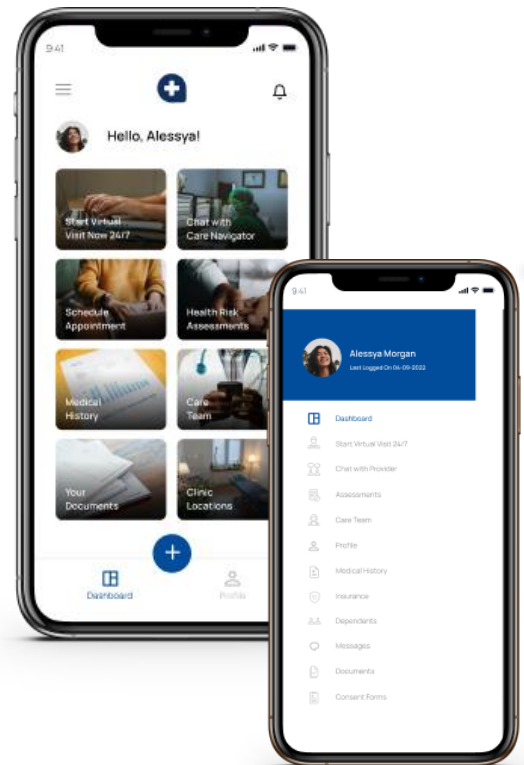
9:41

Hello, Alessya!

Start Virtual Visit Now 24/7

Chat with Care Navigator

Schedule Appointment

Health Risk Assessments

Medical History

Care Team

Your Documents

Clinic Locations

Dashboard

Profile

9:41

Alessya Morgan
Last Logged On 06-09-2022

Dashboard
Start Virtual Visit 24/7
Chat with Provider
Assessments
Care Team
Profile
Medical History
Insurance
Dependents
Messages
Documents
Consent Forms